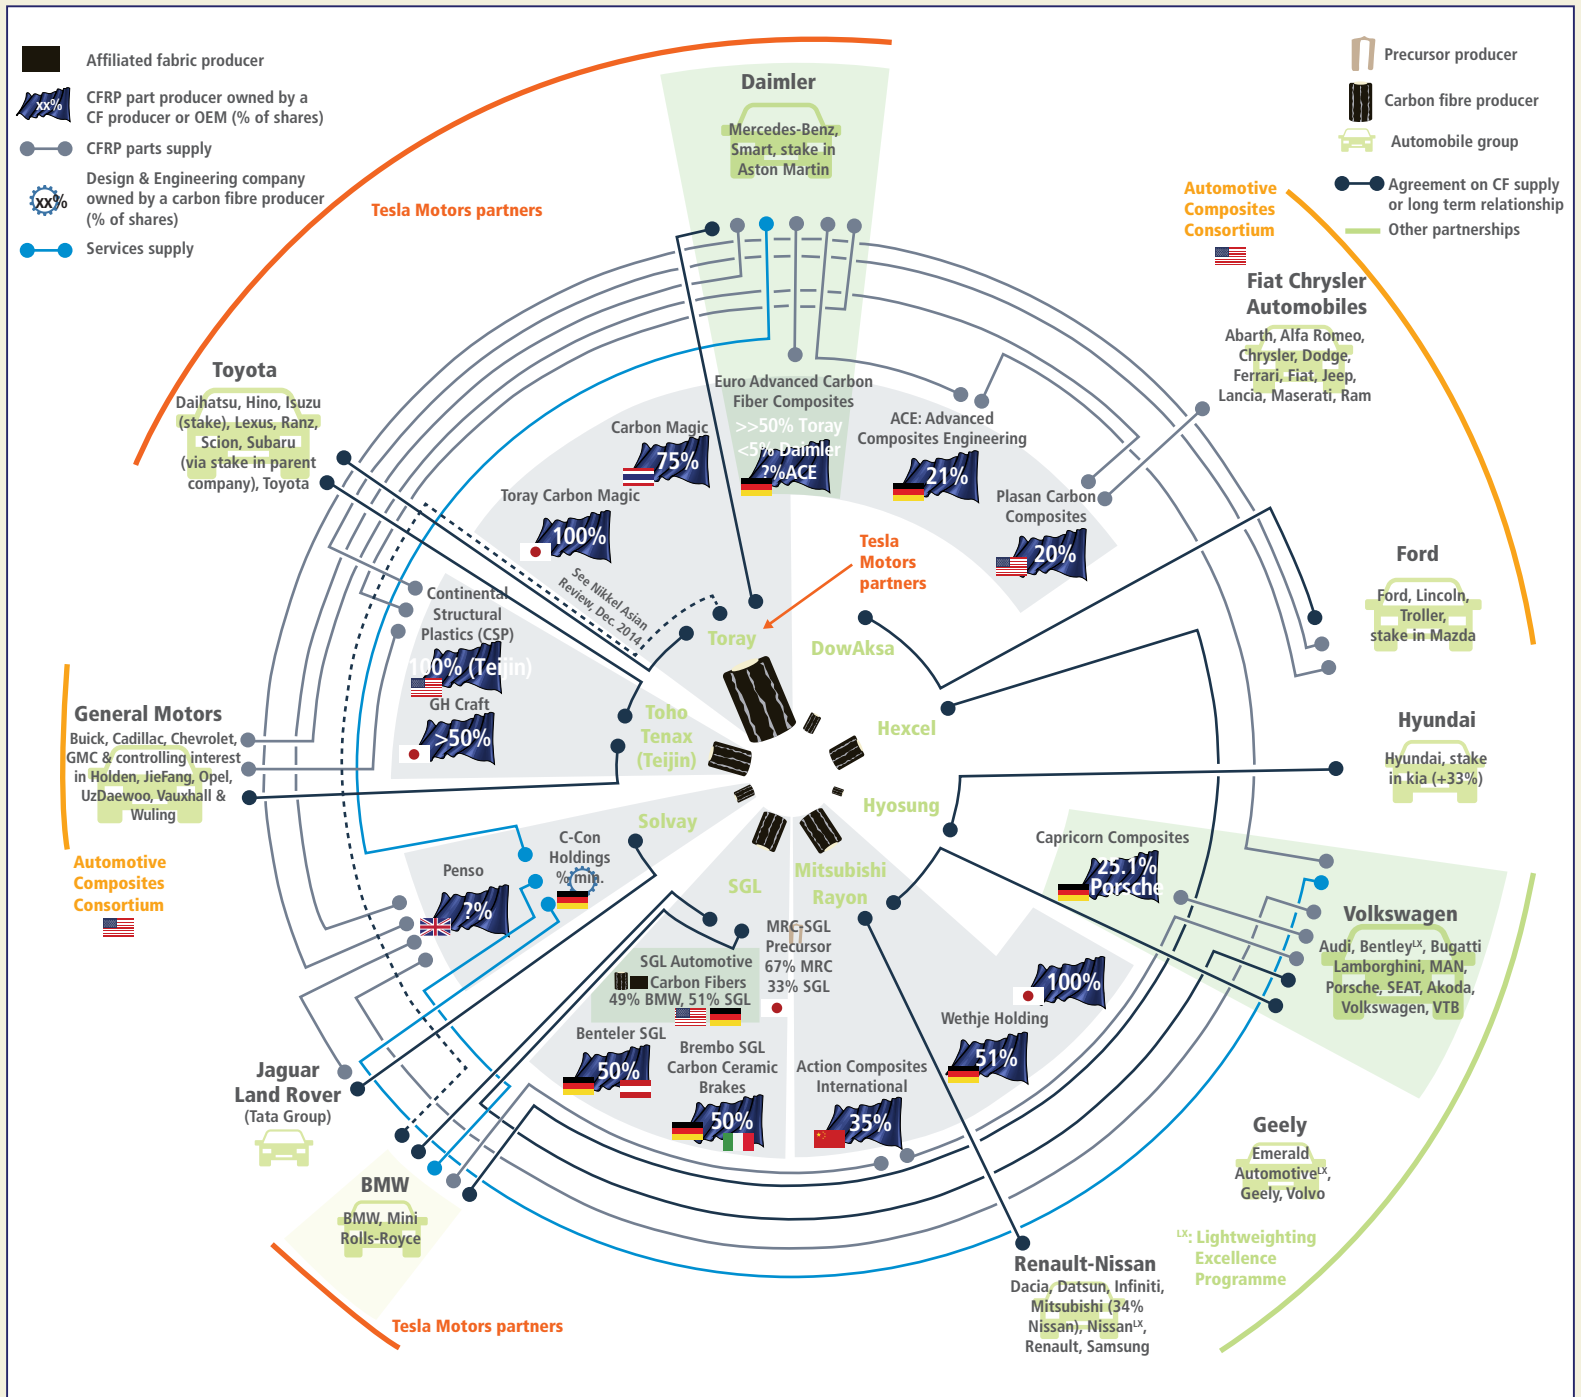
Affiliated fabric producer

xx% CFRP part producer owned by a CF producer or OEM (% of shares)

CFRP parts supply

xx% Design & Engineering company owned by a carbon fibre producer (% of shares)

Services supply

Precursor producer

Carbon fibre producer

Automobile group

Agreement on CF supply or long term relationship

Other partnerships

Tesla Motors partners

Daimler
Mercedes-Benz, Smart, stake in Aston Martin

Automotive Composites Consortium

Fiat Chrysler Automobiles
Abarth, Alfa Romeo, Chrysler, Dodge, Ferrari, Fiat, Jeep, Lancia, Maserati, Ram

Toyota
Daihatsu, Hino, Isuzu (stake), Lexus, Ranz, Scion, Subaru (via stake in parent company), Toyota

Euro Advanced Carbon Fiber Composites
>>50% Toray <5% Daimler ?%ACE

Carbon Magic
75%

ACE: Advanced Composites Engineering
21%

Toray Carbon Magic
100%

Plasan Carbon Composites
20%

See Nikkei Asian Review, Dec. 2014

Tesla Motors partners

Ford
Ford, Lincoln, Troller, stake in Mazda

Continental Structural Plastics (CSP)
100% (Teijin)

Toray

DowAksa

GH Craft
>50%

Toho Tenax (Teijin)

Hexcel

Hyundai
Hyundai, stake in kia (+33%)

General Motors
Buick, Cadillac, Chevrolet, GMC & controlling interest in Holden, JieFang, Opel, UzDaewoo, Vauxhall & Wuling

Automotive Composites Consortium

Solvay

Hyosung

Capricorn Composites
25.1% Porsche

C-Con Holdings
% min.

Penso
?%

SGL

Mitsubishi Rayon

Volkswagen
Audi, Bentley$^{LX}$, Bugatti Lamborghini, MAN, Porsche, SEAT, Akoda, Volkswagen, VTB

MRC-SGL Precursor
67% MRC
33% SGL

SGL Automotive Carbon Fibers
49% BMW, 51% SGL

100%

Wethje Holding
51%

Benteler SGL
50%

Brembo SGL Carbon Ceramic Brakes
50%

Action Composites International
35%

Jaguar Land Rover
(Tata Group)

Geely
Emerald Automotive$^{LX}$, Geely, Volvo

BMW
BMW, Mini Rolls-Royce

$^{LX}$: Lightweighting Excellence Programme

Renault-Nissan
Dacia, Datsun, Infiniti, Mitsubishi (34% Nissan), Nissan$^{LX}$, Renault, Samsung

Tesla Motors partners